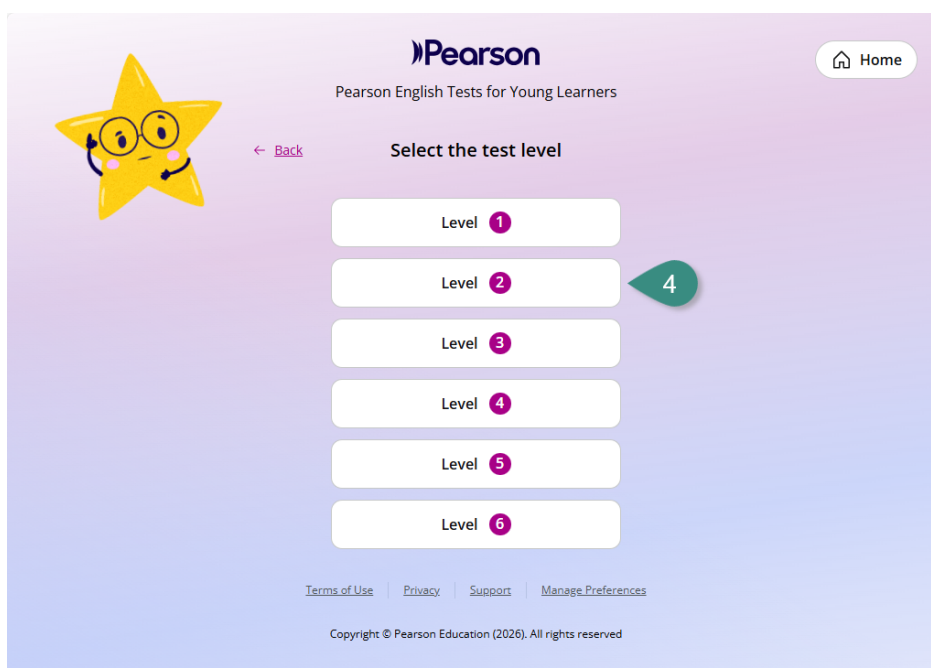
Pearson

Home

Pearson English Tests for Young Learners

← Back

Select the test level

Level 1

Level 2

4

Level 3

Level 4

Level 5

Level 6

Terms of Use | Privacy | Support | Manage Preferences

Copyright © Pearson Education (2026). All rights reserved